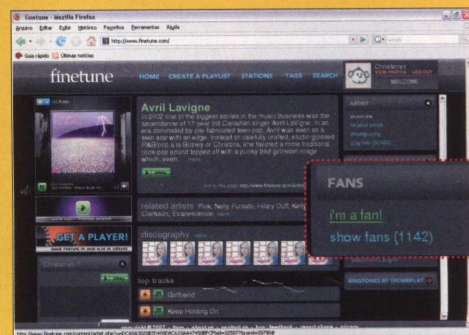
Finetune - Mozilla Firefox

Archivo Editar Ver Historial Favoritos Herramientas Ayuda

http://www.finetune.com/

Guía rápida Últimas noticias

finetune

HOME CREATE A PLAYLIST STATIONS TAGS SEARCH

Christerara
VIEW PROFILE LOG OUT

Avril Lavigne

In 2002 one of the biggest stories in the music business was the ascendance of 17 year old Canadian singer Avril Lavigne. In an era dominated by pre-fabricated teen-pop, Avril was seen as a teen star with an edge. Instead of carefully crafted, studio-groomed R&B/pop a la Britney or Christina, she favored a more traditional rock-pop sound topped off with a punky bad girl/rebel image which, even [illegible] more

ARTIST

GET A PLAYER!

related artists Pink, Nelly Furtado, Hilary Duff, Kelly Clarkson, Evanescence

discography

FANS

i'm a fan!

show fans (1142)

top tracks

Girlfriend

Keep Holding On

RINGTONES BY THUMBPLAY

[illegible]